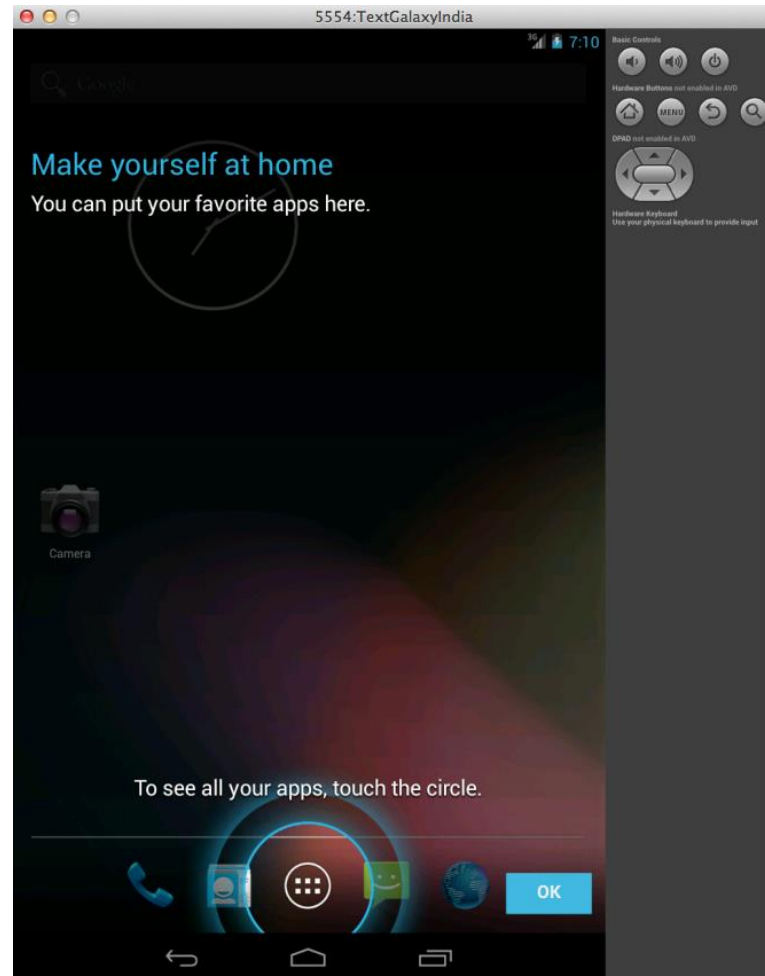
5554:TextGalaxyIndia

3G 7:10

Google

Make yourself at home

You can put your favorite apps here.

Camera

To see all your apps, touch the circle.

OK

Basic Controls

Hardware Buttons not enabled in AVD

MENU

DPAD not enabled in AVD

Hardware Keyboard
Use your physical keyboard to provide input